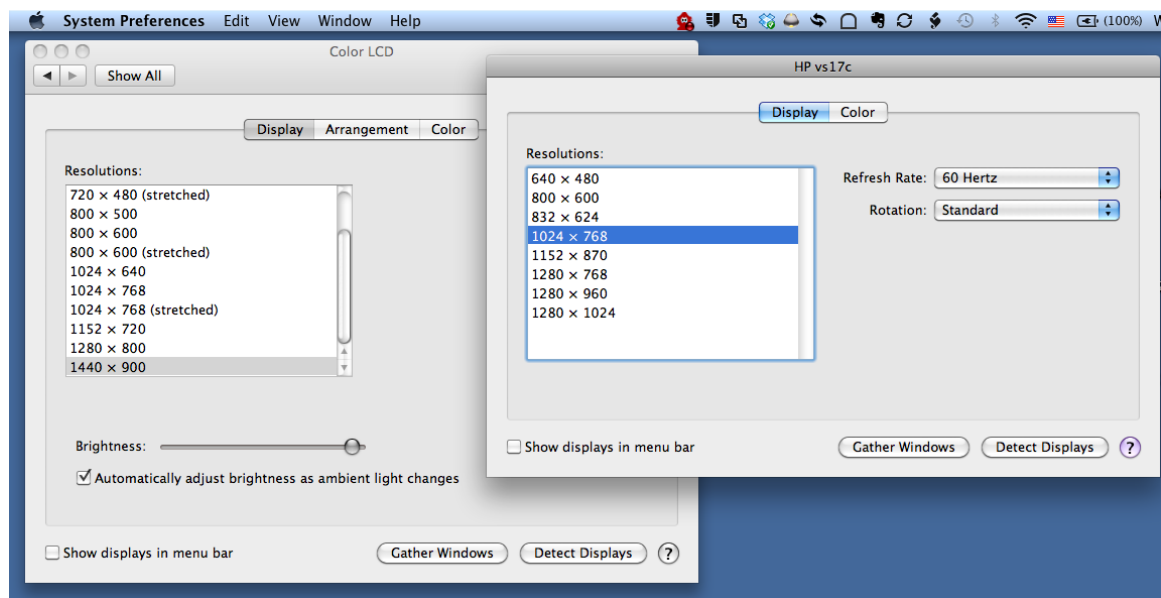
System Preferences Edit View Window Help

(100%) W

Color LCD

Show All

Display Arrangement Color

Resolutions:

720 × 480 (stretched)
800 × 500
800 × 600
800 × 600 (stretched)
1024 × 640
1024 × 768
1024 × 768 (stretched)
1152 × 720
1280 × 800
1440 × 900

Brightness:

Automatically adjust brightness as ambient light changes

Show displays in menu bar

Gather Windows

Detect Displays

?

HP vs17c

Display Color

Resolutions:

640 × 480
800 × 600
832 × 624
1024 × 768
1152 × 870
1280 × 768
1280 × 960
1280 × 1024

Refresh Rate: 60 Hertz

Rotation: Standard

Show displays in menu bar

Gather Windows

Detect Displays

?